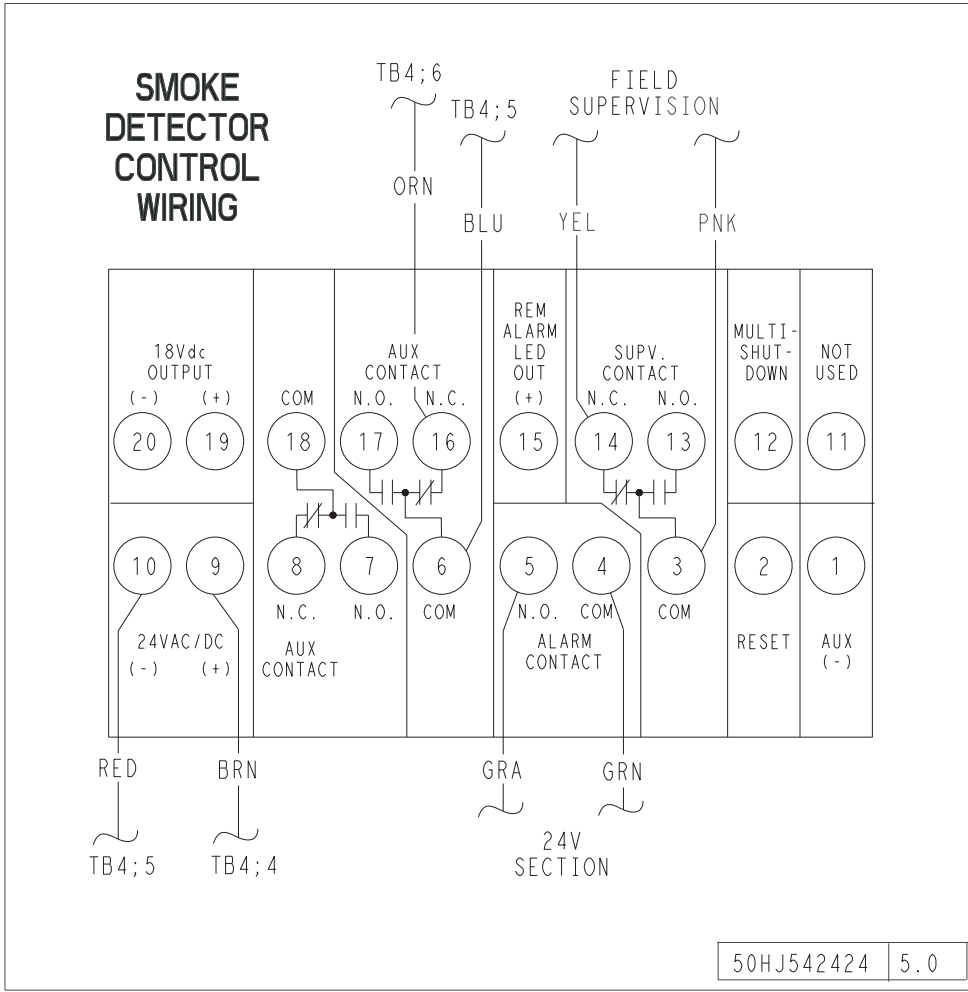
SMOKE DETECTOR CONTROL WIRING

TB4;6

TB4;5

FIELD SUPERVISION

ORN

BLU

YEL

PNK

18Vdc OUTPUT
(-) (+)
20 19

COM
18

AUX CONTACT
N.O. N.C.
17 16

REM ALARM LED OUT
(+)
15

SUPV. CONTACT
N.C. N.O.
14 13

MULTI-SHUT-DOWN
12

NOT USED
11

10 9
24VAC/DC
(-) (+)

8 7
N.C. N.O.
AUX CONTACT

6
COM

5 4
N.O. COM
ALARM CONTACT

3
COM

2
RESET

1
AUX
(-)

RED

BRN

GRA

GRN

TB4;5

TB4;4

24V SECTION

| 50HJ542424 | 5.0 |
|---|---|